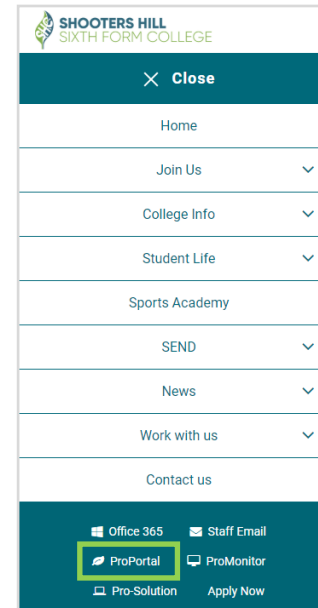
SHOOTERS HILL
SIXTH FORM COLLEGE

Close

Home

Join Us

College Info

Student Life

Sports Academy

SEND

News

Work with us

Contact us

Office 365
Staff Email
ProPortal
ProMonitor
Pro-Solution
Apply Now